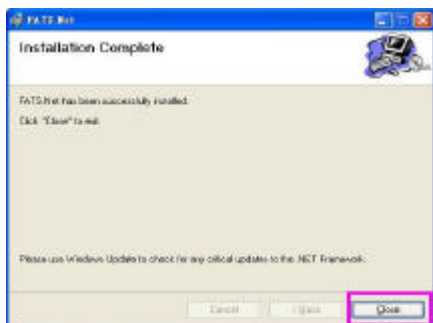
FATS.Net

Installation Complete

FATS.Net has been successfully installed.

Click "Close" to exit.

Please use Windows Update to check for any critical updates to the .NET Framework.

Cancel

< Back

Close